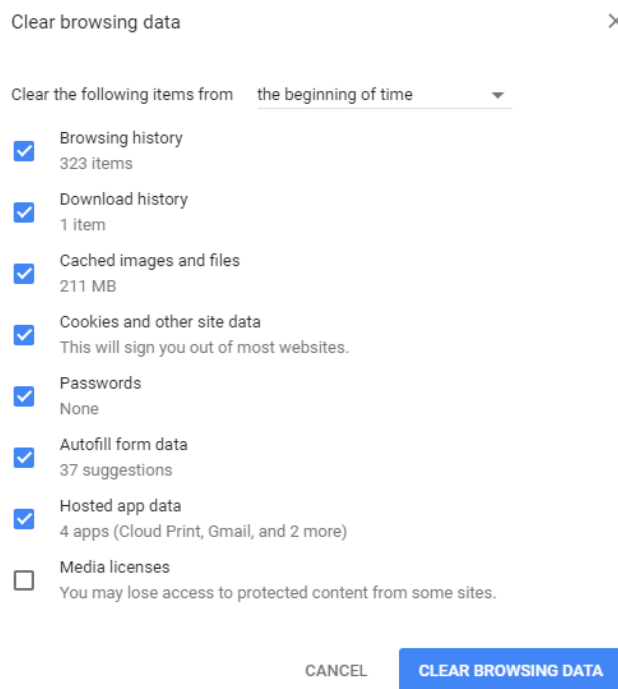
Clear browsing data

×

Clear the following items from the beginning of time

Browsing history
323 items

Download history
1 item

Cached images and files
211 MB

Cookies and other site data
This will sign you out of most websites.

Passwords
None

Autofill form data
37 suggestions

Hosted app data
4 apps (Cloud Print, Gmail, and 2 more)

Media licenses
You may lose access to protected content from some sites.

CANCEL CLEAR BROWSING DATA